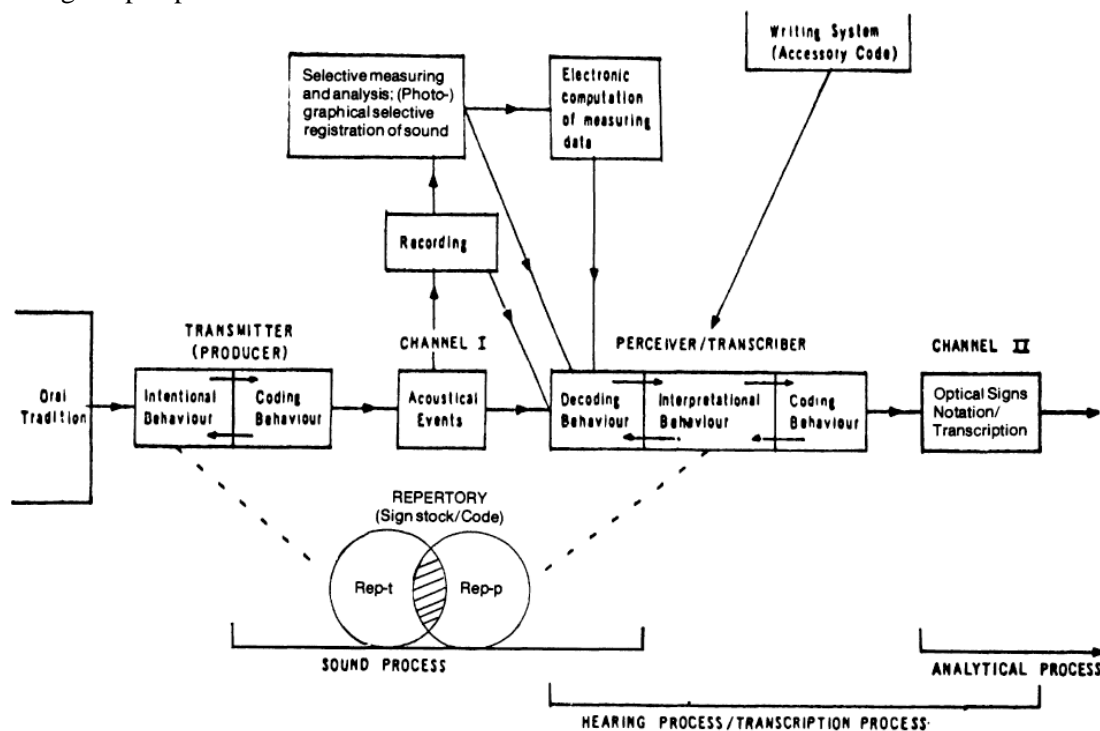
Writing System (Accessory Code)

Selective measuring and analysis; (Photo-) graphical selective registration of sound

Electronic computation of measuring data

Recording

TRANSMITTER (PRODUCER)

CHANNEL I

PERCEIVER/TRANSCRIBER

CHANNEL II

Oral Tradition

Intentional Behaviour

Coding Behaviour

Acoustical Events

Decoding Behaviour

Interpretational Behaviour

Coding Behaviour

Optical Signs Notation/ Transcription

REPERTORY (Sign stock/Code)

Rep-t

Rep-p

SOUND PROCESS

ANALYTICAL PROCESS

HEARING PROCESS/TRANSCRIPTION PROCESS